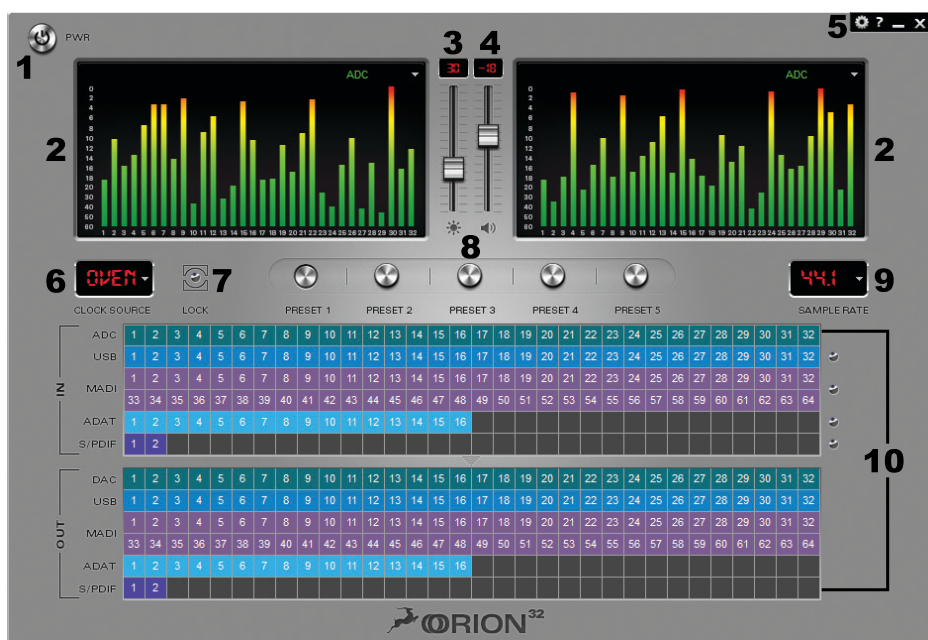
PWR

1

2

ADC

0
2
4
6
8
10
12
14
16
18
20
25
30
40
50
60

1 2 3 4 5 6 7 8 9 10 11 12 13 14 15 16 17 18 19 20 21 22 23 24 25 26 27 28 29 30 31 32

3 4

30 -18

ADC

2

5

6 OVEN

CLOCK SOURCE

7

LOCK

8

PRESET 1 PRESET 2 PRESET 3 PRESET 4 PRESET 5

44.1

9

SAMPLE RATE

IN

| ADC | 1 | 2 | 3 | 4 | 5 | 6 | 7 | 8 | 9 | 10 | 11 | 12 | 13 | 14 | 15 | 16 | 17 | 18 | 19 | 20 | 21 | 22 | 23 | 24 | 25 | 26 | 27 | 28 | 29 | 30 | 31 | 32 |
|---|---|---|---|---|---|---|---|---|---|---|---|---|---|---|---|---|---|---|---|---|---|---|---|---|---|---|---|---|---|---|---|---|
| USB | 1 | 2 | 3 | 4 | 5 | 6 | 7 | 8 | 9 | 10 | 11 | 12 | 13 | 14 | 15 | 16 | 17 | 18 | 19 | 20 | 21 | 22 | 23 | 24 | 25 | 26 | 27 | 28 | 29 | 30 | 31 | 32 |
| MADI | 1 | 2 | 3 | 4 | 5 | 6 | 7 | 8 | 9 | 10 | 11 | 12 | 13 | 14 | 15 | 16 | 17 | 18 | 19 | 20 | 21 | 22 | 23 | 24 | 25 | 26 | 27 | 28 | 29 | 30 | 31 | 32 |
| | 33 | 34 | 35 | 36 | 37 | 38 | 39 | 40 | 41 | 42 | 43 | 44 | 45 | 46 | 47 | 48 | 49 | 50 | 51 | 52 | 53 | 54 | 55 | 56 | 57 | 58 | 59 | 60 | 61 | 62 | 63 | 64 |
| ADAT | 1 | 2 | 3 | 4 | 5 | 6 | 7 | 8 | 9 | 10 | 11 | 12 | 13 | 14 | 15 | 16 | | | | | | | | | | | | | | | | |
| S/PDIF | 1 | 2 | | | | | | | | | | | | | | | | | | | | | | | | | | | | | | |

10

OUT

| DAC | 1 | 2 | 3 | 4 | 5 | 6 | 7 | 8 | 9 | 10 | 11 | 12 | 13 | 14 | 15 | 16 | 17 | 18 | 19 | 20 | 21 | 22 | 23 | 24 | 25 | 26 | 27 | 28 | 29 | 30 | 31 | 32 |
|---|---|---|---|---|---|---|---|---|---|---|---|---|---|---|---|---|---|---|---|---|---|---|---|---|---|---|---|---|---|---|---|---|
| USB | 1 | 2 | 3 | 4 | 5 | 6 | 7 | 8 | 9 | 10 | 11 | 12 | 13 | 14 | 15 | 16 | 17 | 18 | 19 | 20 | 21 | 22 | 23 | 24 | 25 | 26 | 27 | 28 | 29 | 30 | 31 | 32 |
| MADI | 1 | 2 | 3 | 4 | 5 | 6 | 7 | 8 | 9 | 10 | 11 | 12 | 13 | 14 | 15 | 16 | 17 | 18 | 19 | 20 | 21 | 22 | 23 | 24 | 25 | 26 | 27 | 28 | 29 | 30 | 31 | 32 |
| | 33 | 34 | 35 | 36 | 37 | 38 | 39 | 40 | 41 | 42 | 43 | 44 | 45 | 46 | 47 | 48 | 49 | 50 | 51 | 52 | 53 | 54 | 55 | 56 | 57 | 58 | 59 | 60 | 61 | 62 | 63 | 64 |
| ADAT | 1 | 2 | 3 | 4 | 5 | 6 | 7 | 8 | 9 | 10 | 11 | 12 | 13 | 14 | 15 | 16 | | | | | | | | | | | | | | | | |
| S/PDIF | 1 | 2 | | | | | | | | | | | | | | | | | | | | | | | | | | | | | | |

ORION 32